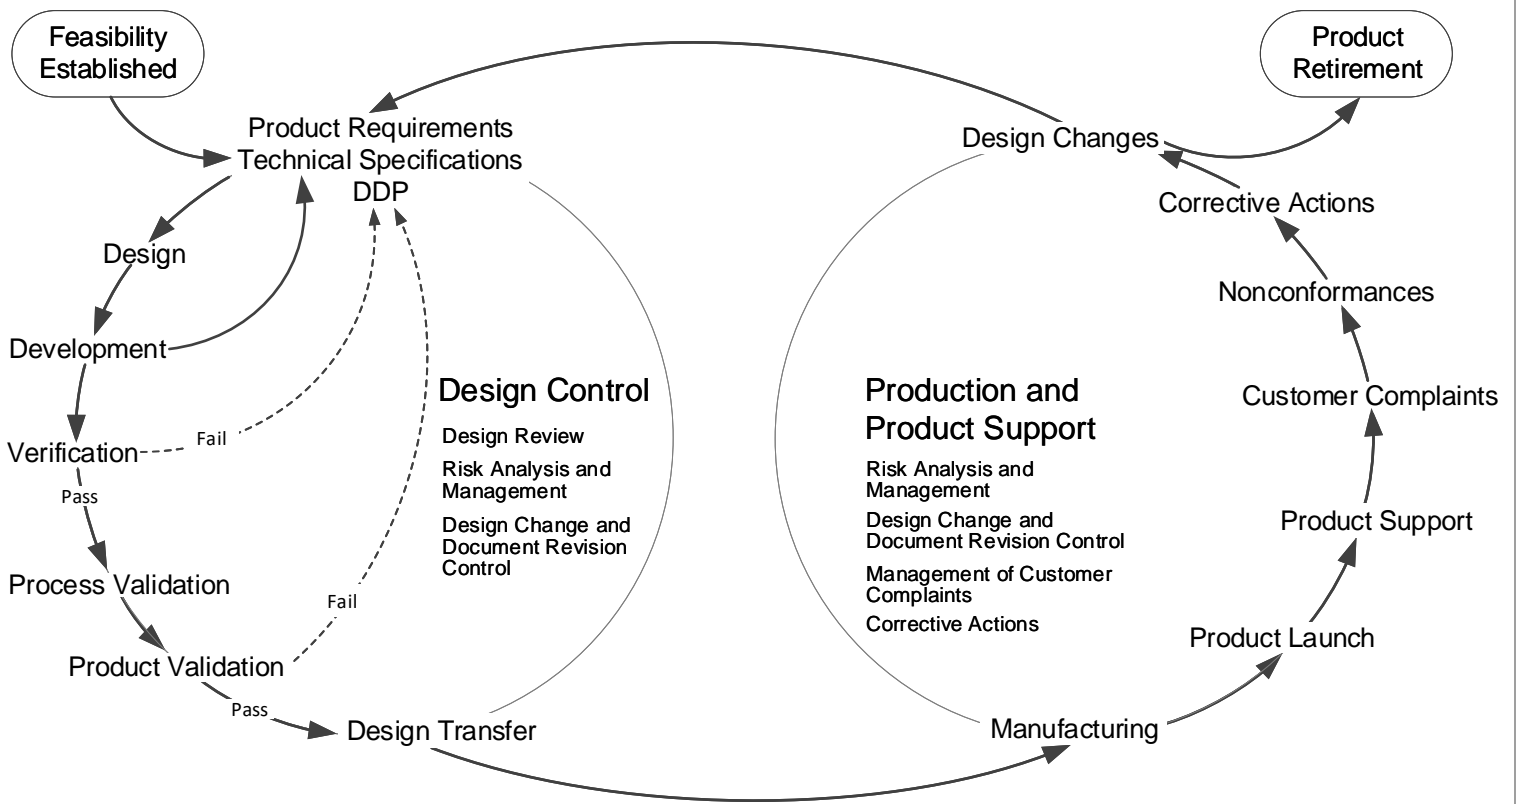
Feasibility Established

Product Retirement

Product Requirements
Technical Specifications
DDP

Design Changes

Corrective Actions

Design

Nonconformances

Development

Design Control

Design Review

Risk Analysis and Management

Design Change and Document Revision Control

Production and Product Support

Risk Analysis and Management

Design Change and Document Revision Control

Management of Customer Complaints

Corrective Actions

Customer Complaints

Verification

Fail

Pass

Product Support

Process Validation

Fail

Product Launch

Product Validation

Pass

Design Transfer

Manufacturing